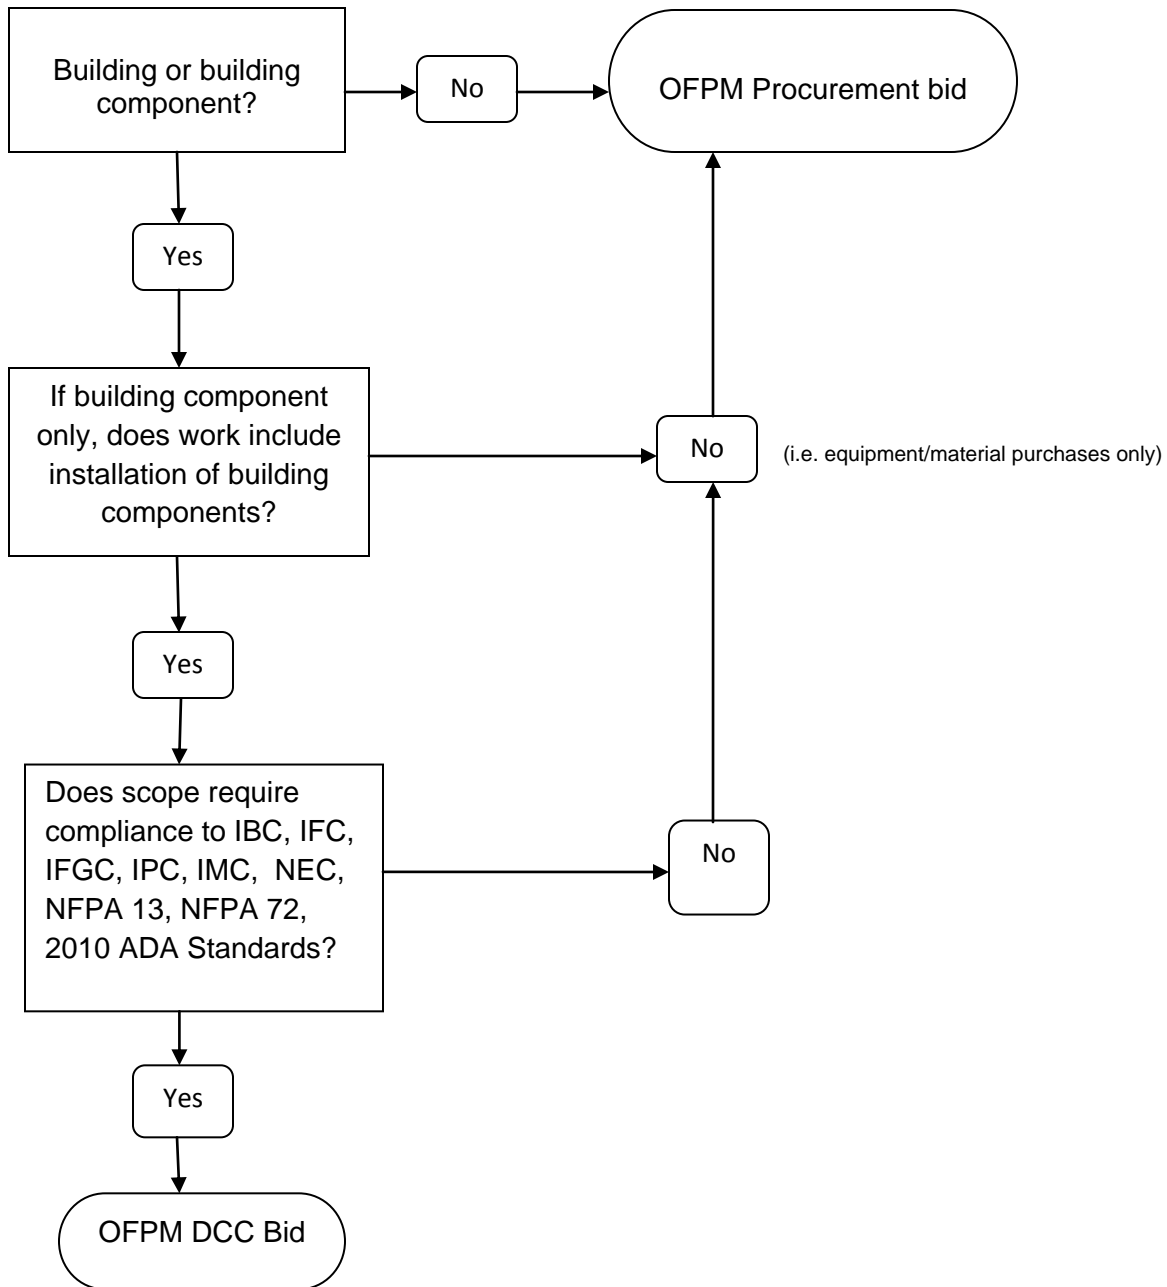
Building or building component?

No

OFPM Procurement bid

Yes

If building component only, does work include installation of building components?

No

(i.e. equipment/material purchases only)

Yes

Does scope require compliance to IBC, IFC, IFGC, IPC, IMC, NEC, NFPA 13, NFPA 72, 2010 ADA Standards?

No

Yes

OFPM DCC Bid